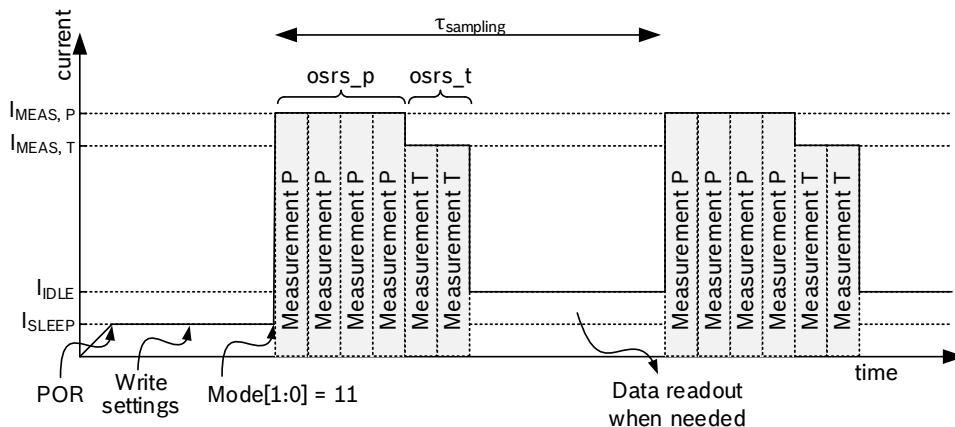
current

$\tau_{sampling}$

osrs_p osrs_t

$I_{MEAS,\,P}$

$I_{MEAS,\,T}$

$I_{IDLE}$

$I_{SLEEP}$

Measurement P
Measurement P
Measurement P
Measurement P
Measurement T
Measurement T

Measurement P
Measurement P
Measurement P
Measurement P
Measurement T
Measurement T

POR

Write settings

Mode[1:0] = 11

Data readout when needed

time